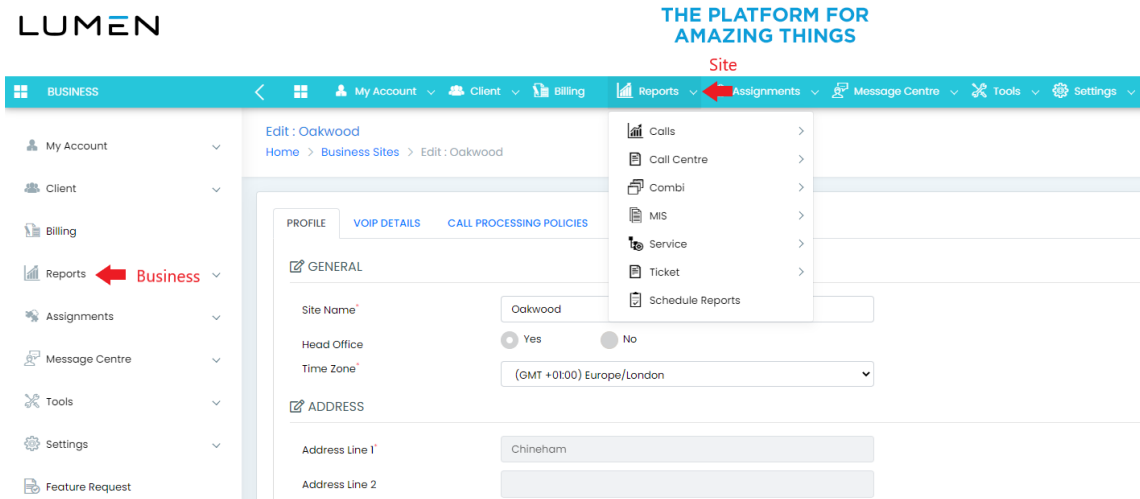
LUMEN

THE PLATFORM FOR AMAZING THINGS

Site

BUSINESS

My Account Client Billing Reports Assignments Message Centre Tools Settings

My Account

Client

Billing

Reports

Business

Assignments

Message Centre

Tools

Settings

Feature Request

Edit : Oakwood

Home > Business Sites > Edit : Oakwood

Calls

Call Centre

Combi

MIS

Service

Ticket

Schedule Reports

PROFILE VOIP DETAILS CALL PROCESSING POLICIES

GENERAL

Site Name* Oakwood

Head Office Yes No

Time Zone* (GMT +01:00) Europe/London

ADDRESS

Address Line 1* Chineham

Address Line 2